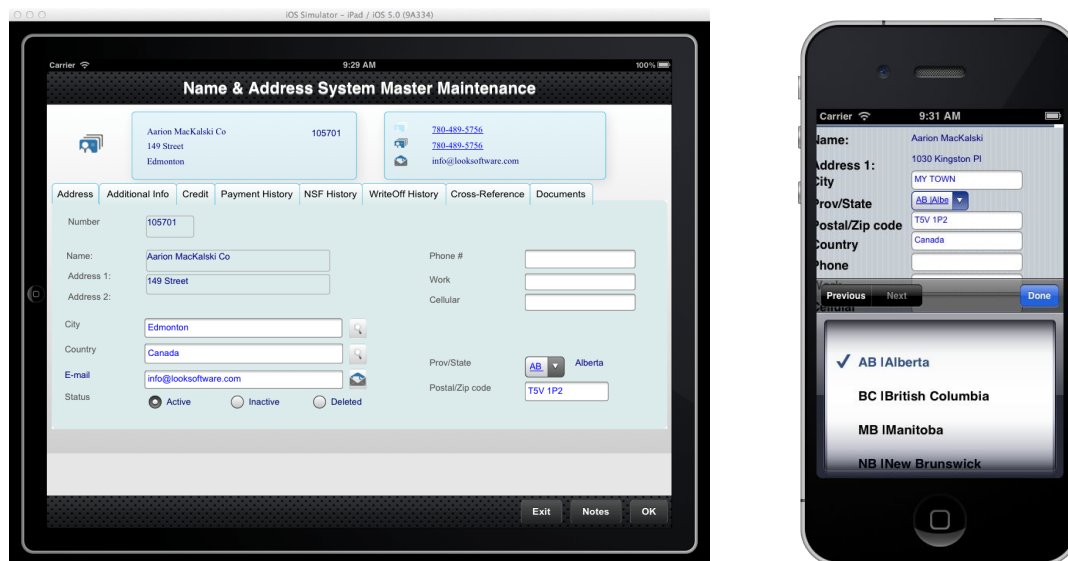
iOS Simulator – iPad / iOS 5.0 (9A334)

Carrier 9:29 AM 100%

Name & Address System Master Maintenance

Aarion MacKalski Co 105701
149 Street
Edmonton

780-489-5756
780-489-5756
info@looksoftware.com

Address | Additional Info | Credit | Payment History | NSF History | WriteOff History | Cross-Reference | Documents

Number 105701

Name: Aarion MacKalski Co
Address 1: 149 Street
Address 2:

Phone #
Work
Cellular

City Edmonton
Country Canada
E-mail info@looksoftware.com
Status Active Inactive Deleted

Prov/State AB Alberta
Postal/Zip code T5V 1P2

Exit Notes OK

Carrier 9:31 AM
Name: Aarion MacKalski
Address 1: 1030 Kingston Pl
City MY TOWN
Prov/State AB |Albe
Postal/Zip code T5V 1P2
Country Canada
Phone
Previous Next Done

✓ AB |Alberta
BC |British Columbia
MB |Manitoba
NB |New Brunswick